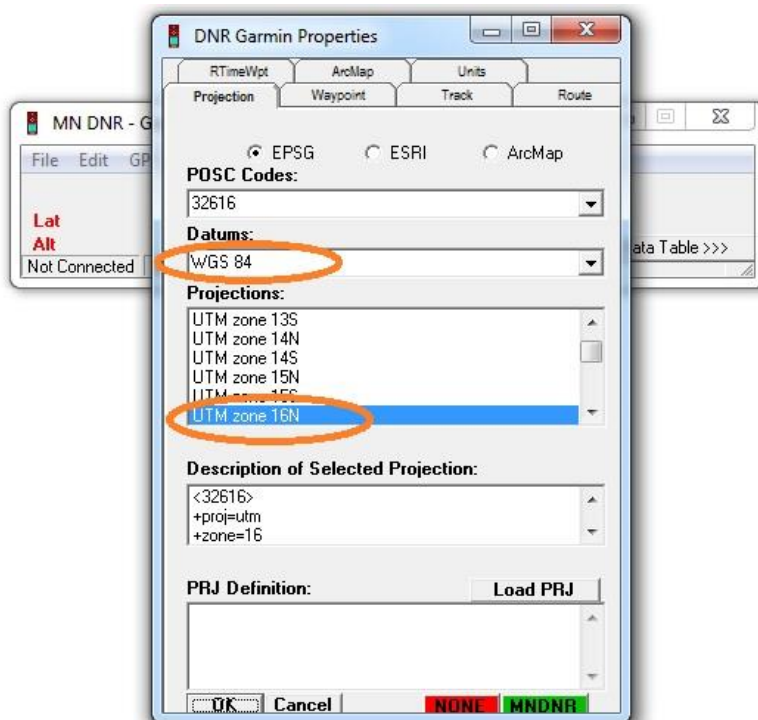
DNR Garmin Properties

RTimeWpt | ArcMap | Units
Projection | Waypoint | Track | Route

MN DNR - G
File Edit GP
Lat
Alt
Not Connected
ata Table >>>

EPSG ESRI ArcMap
POSC Codes:
32616
Datums:
WGS 84
Projections:
UTM zone 13S
UTM zone 14N
UTM zone 14S
UTM zone 15N
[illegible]
UTM zone 16N

Description of Selected Projection:
<32616>
+proj=utm
+zone=16

PRJ Definition:
Load PRJ

OK Cancel NONE MNDNR